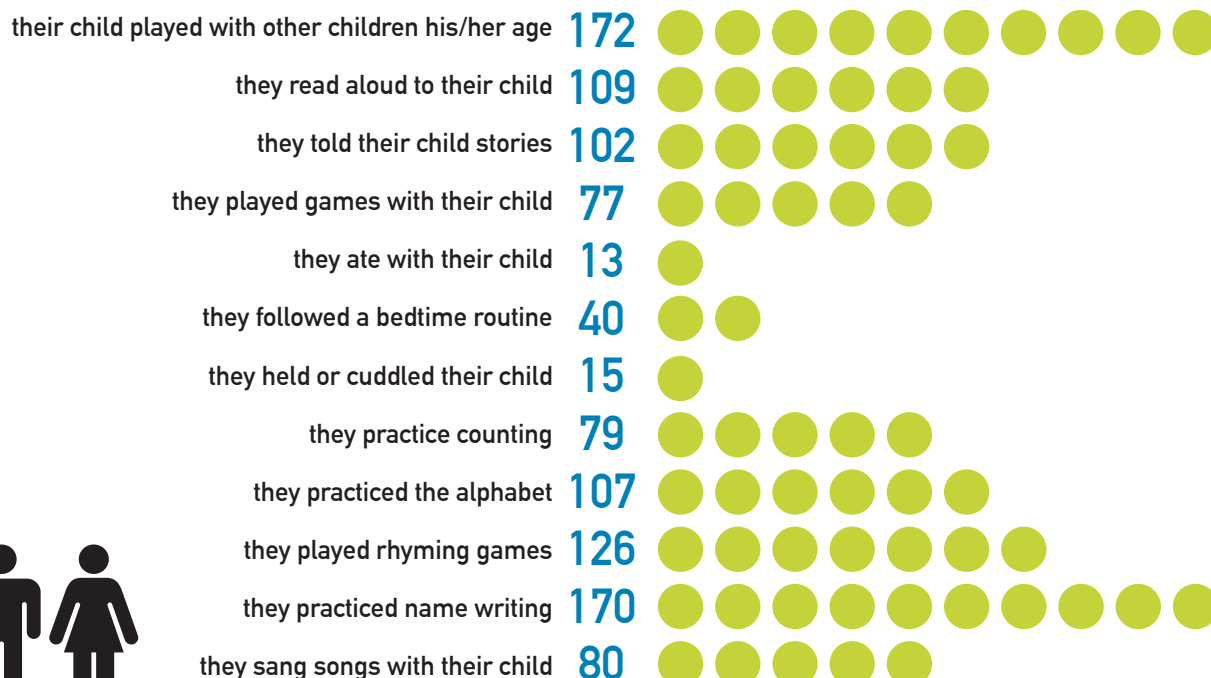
their child played with other children his/her age 172
they read aloud to their child 109
they told their child stories 102
they played games with their child 77
they ate with their child 13
they followed a bedtime routine 40
they held or cuddled their child 15
they practice counting 79
they practiced the alphabet 107
they played rhyming games 126
they practiced name writing 170
they sang songs with their child 80